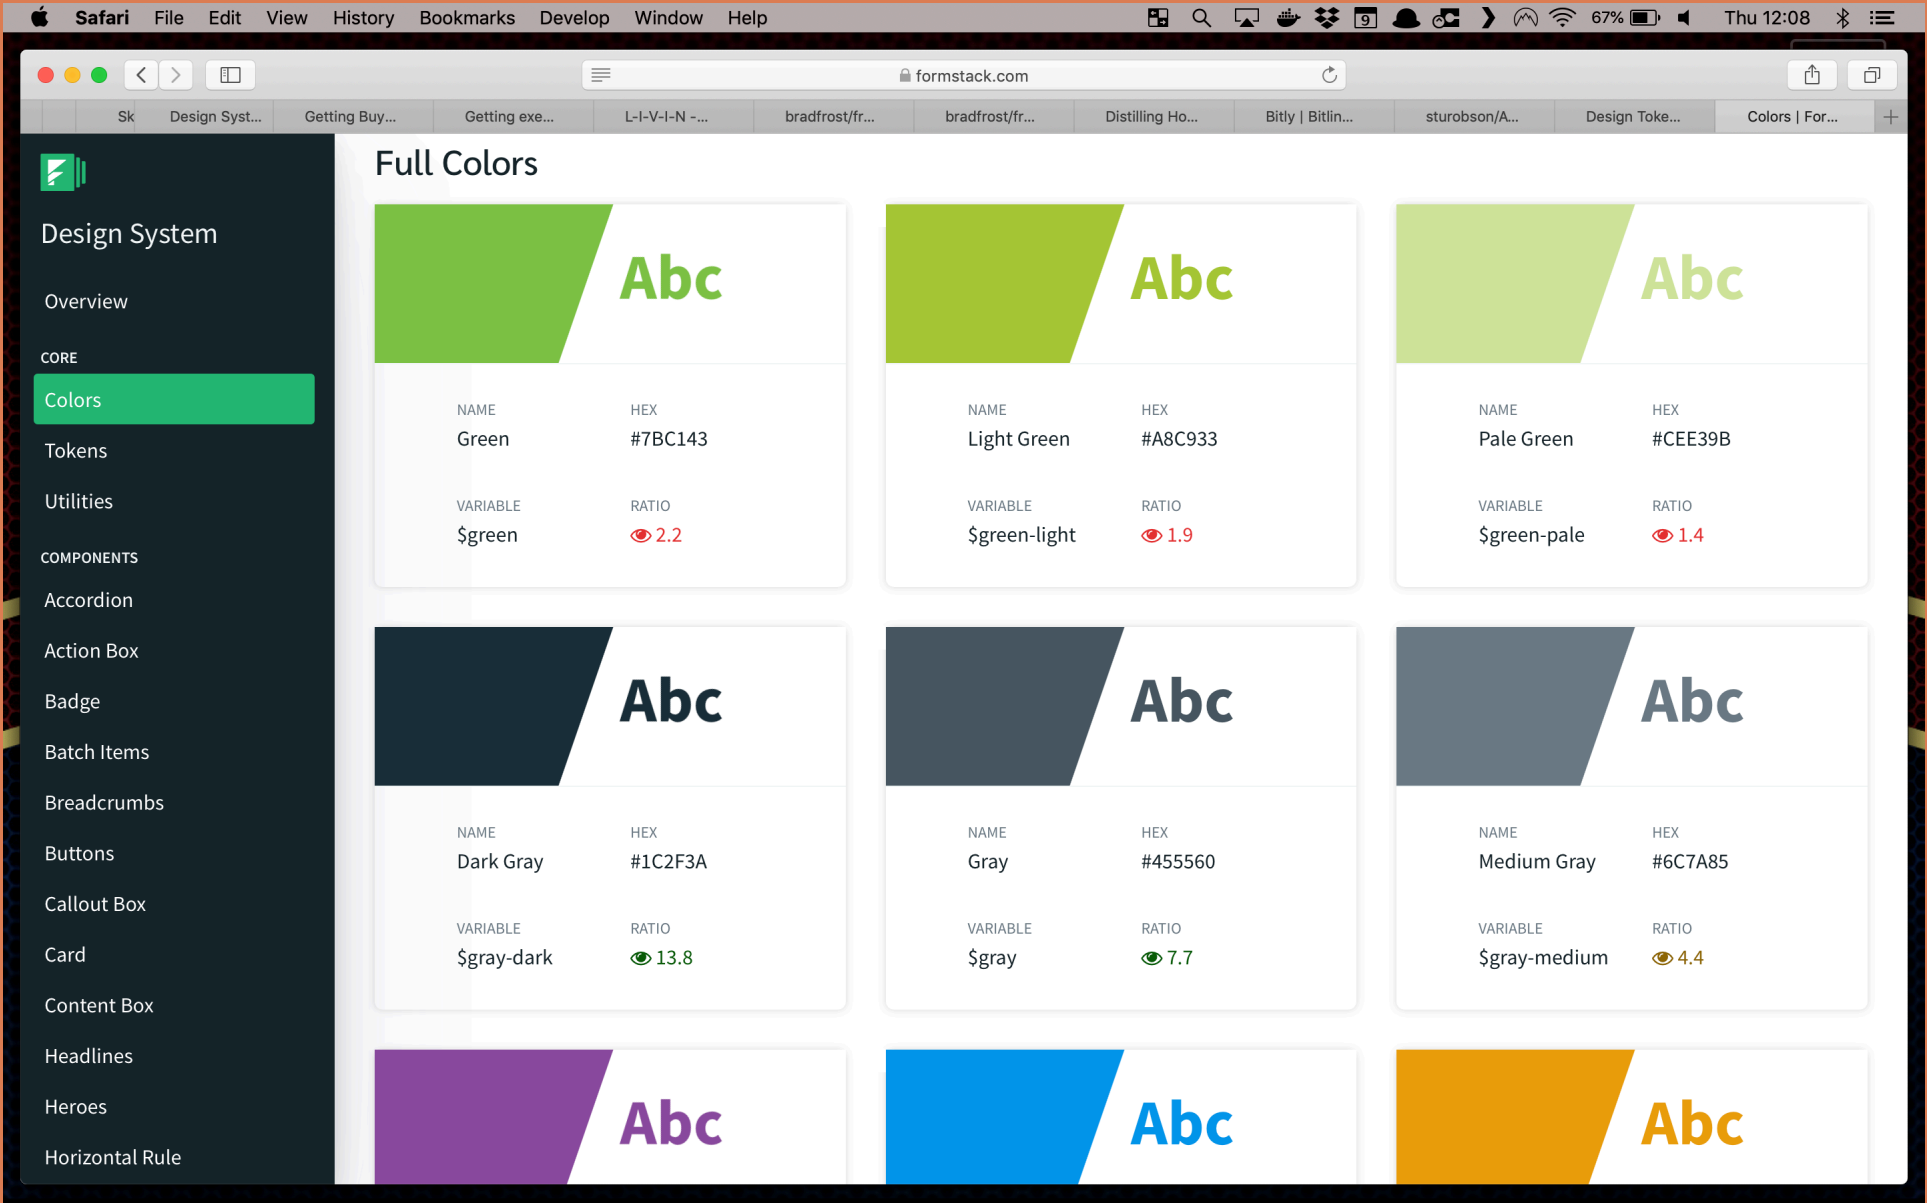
Safari File Edit View History Bookmarks Develop Window Help
9 67% Thu 12:08

formstack.com

Sk | Design Syst... | Getting Buy... | Getting exe... | L-I-V-I-N -... | bradfrost/fr... | bradfrost/fr... | Distilling Ho... | Bitly | Bitlin... | sturobson/A... | Design Toke... | Colors | For...

Design System

Overview

CORE

Colors

Tokens

Utilities

COMPONENTS

Accordion

Action Box

Badge

Batch Items

Breadcrumbs

Buttons

Callout Box

Card

Content Box

Headlines

Heroes

Horizontal Rule

Full Colors

Abc
NAME
Green
HEX
#7BC143
VARIABLE
$green
RATIO
2.2

Abc
NAME
Light Green
HEX
#A8C933
VARIABLE
$green-light
RATIO
1.9

Abc
NAME
Pale Green
HEX
#CEE39B
VARIABLE
$green-pale
RATIO
1.4

Abc
NAME
Dark Gray
HEX
#1C2F3A
VARIABLE
$gray-dark
RATIO
13.8

Abc
NAME
Gray
HEX
#455560
VARIABLE
$gray
RATIO
7.7

Abc
NAME
Medium Gray
HEX
#6C7A85
VARIABLE
$gray-medium
RATIO
4.4

Abc

Abc

Abc